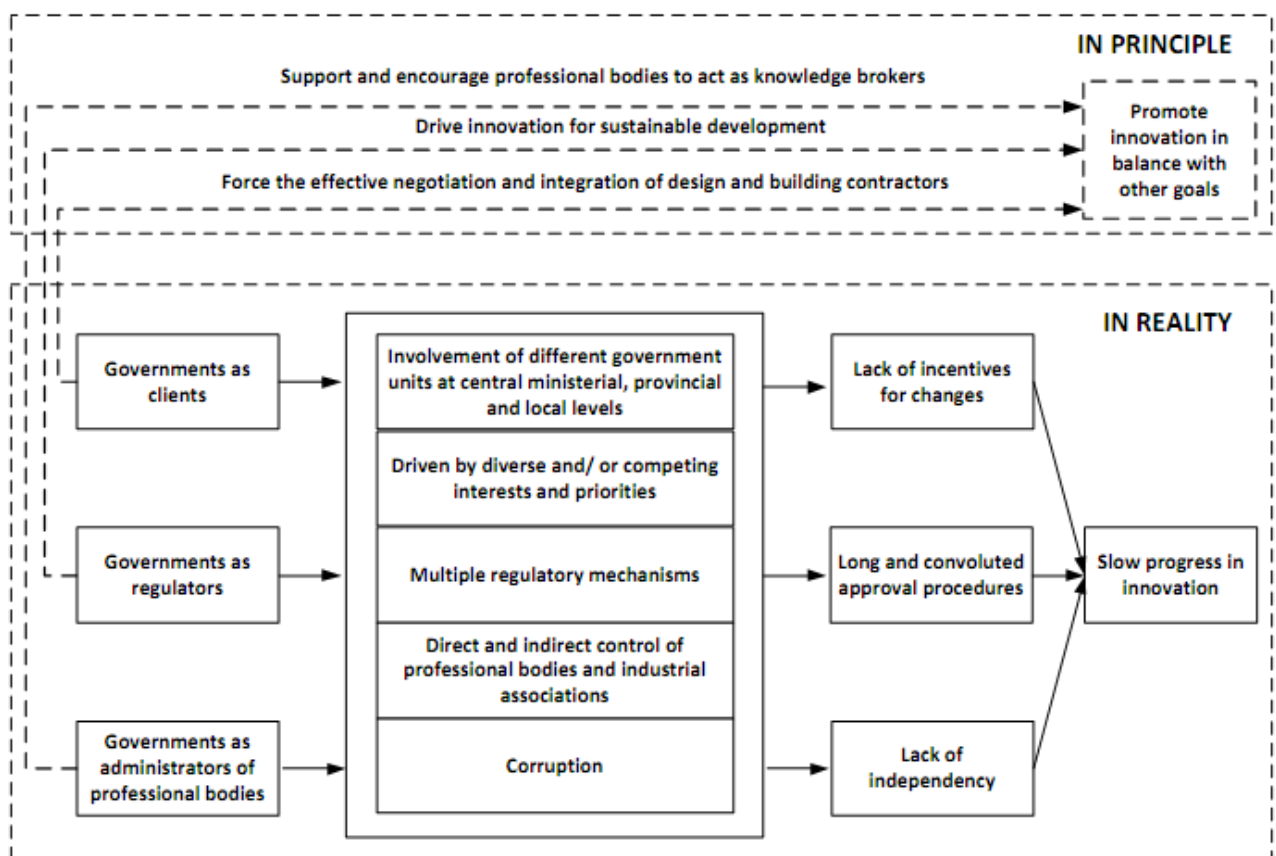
IN PRINCIPLE

Support and encourage professional bodies to act as knowledge brokers

Drive innovation for sustainable development

Force the effective negotiation and integration of design and building contractors

Promote innovation in balance with other goals

IN REALITY

Governments as clients

Governments as regulators

Governments as administrators of professional bodies

Involvement of different government units at central ministerial, provincial and local levels

Driven by diverse and/ or competing interests and priorities

Multiple regulatory mechanisms

Direct and indirect control of professional bodies and industrial associations

Corruption

Lack of incentives for changes

Long and convoluted approval procedures

Lack of independency

Slow progress in innovation